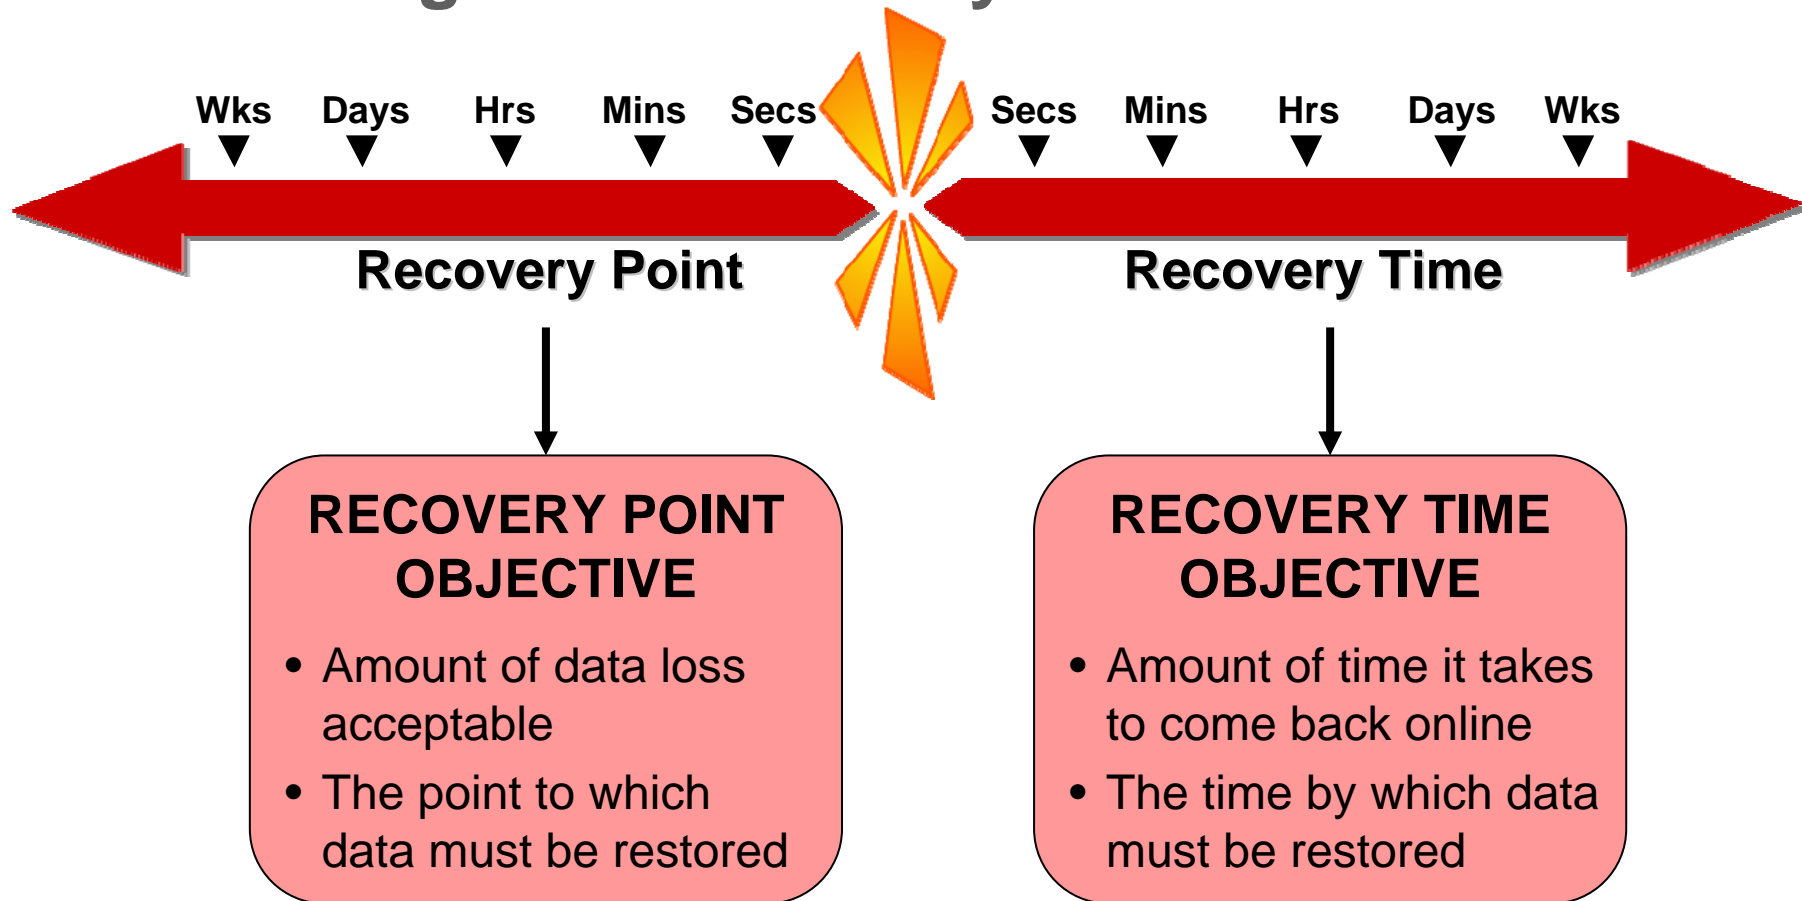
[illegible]

Wks Days Hrs Mins Secs

Secs Mins Hrs Days Wks

Recovery Point

Recovery Time

RECOVERY POINT OBJECTIVE

• Amount of data loss acceptable
• The point to which data must be restored

RECOVERY TIME OBJECTIVE

• Amount of time it takes to come back online
• The time by which data must be restored